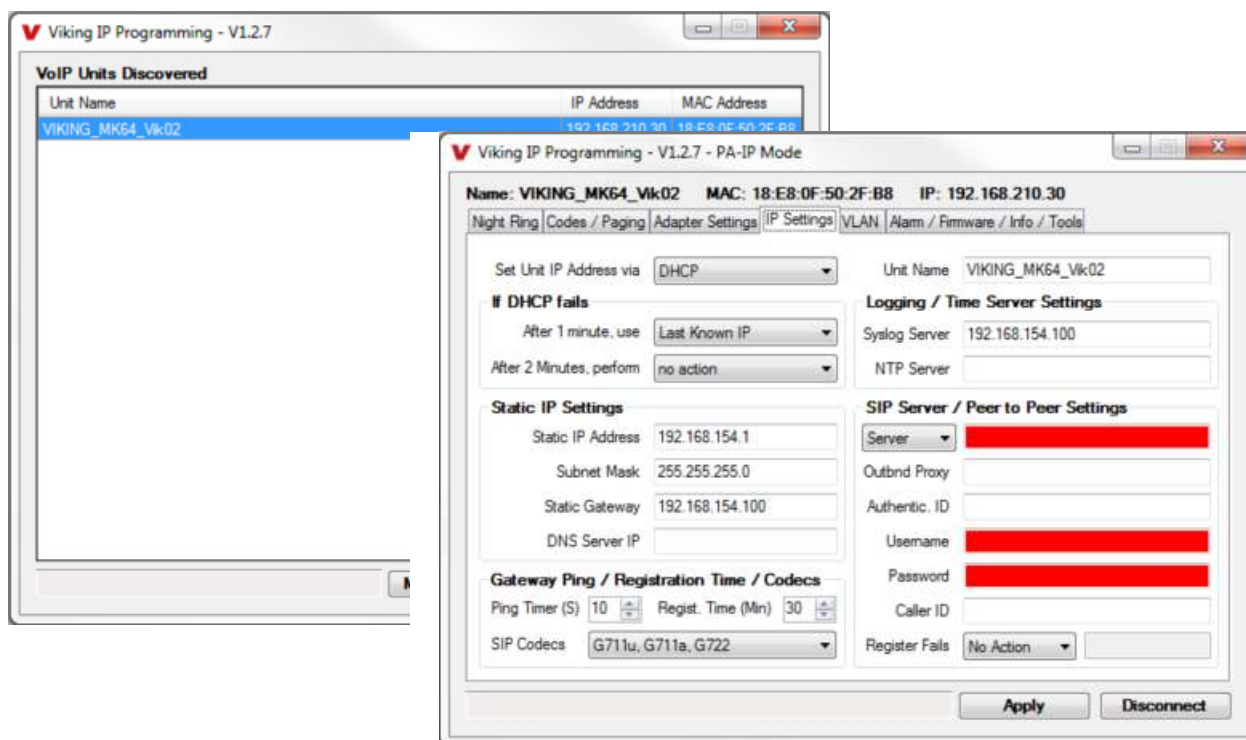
V Viking IP Programming - V1.2.7

VoIP Units Discovered

| Unit Name | IP Address | MAC Address |
|---|---|---|
| VIKING_MK64_Vik02 | 192.168.210.30 | 18:E8:0F:50:2F:B8 |

M

V Viking IP Programming - V1.2.7 - PA-IP Mode

Name: VIKING_MK64_Vik02 MAC: 18:E8:0F:50:2F:B8 IP: 192.168.210.30

Night Ring | Codes / Paging | Adapter Settings | IP Settings | VLAN | Alarm / Firmware / Info / Tools

Set Unit IP Address via DHCP

If DHCP fails

After 1 minute, use Last Known IP

After 2 Minutes, perform no action

Static IP Settings

Static IP Address 192.168.154.1

Subnet Mask 255.255.255.0

Static Gateway 192.168.154.100

DNS Server IP

Gateway Ping / Registration Time / Codecs

Ping Timer (S) 10 Regist. Time (Min) 30

SIP Codecs G711u, G711a, G722

Unit Name VIKING_MK64_Vik02

Logging / Time Server Settings

Syslog Server 192.168.154.100

NTP Server

SIP Server / Peer to Peer Settings

Server

Outbnd Proxy

Authentic. ID

Username

Password

Caller ID

Register Fails No Action

Apply Disconnect